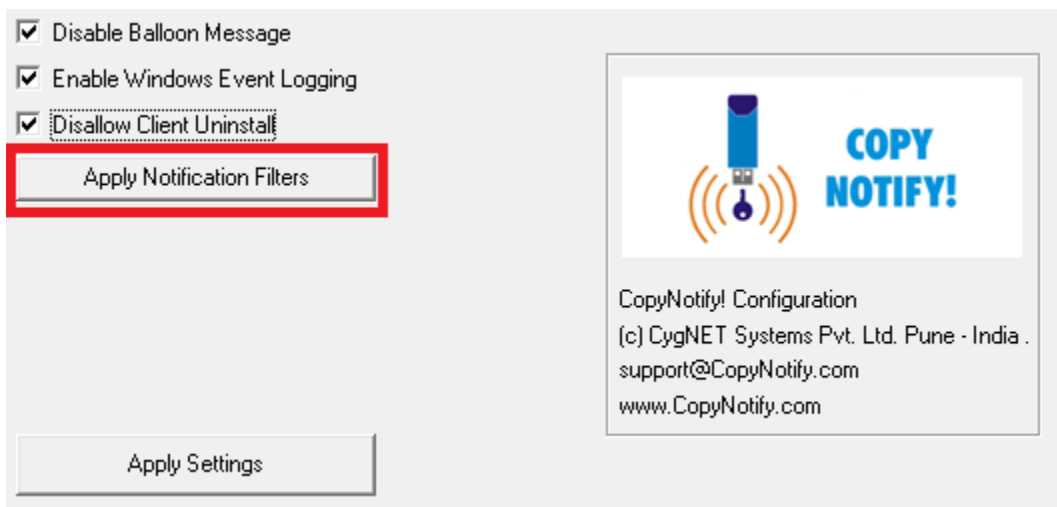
Disable Balloon Message
Enable Windows Event Logging
Disallow Client Uninstall
Apply Notification Filters

COPY NOTIFY!

CopyNotify! Configuration
(c) CygNET Systems Pvt. Ltd. Pune - India .
support@CopyNotify.com
www.CopyNotify.com

Apply Settings